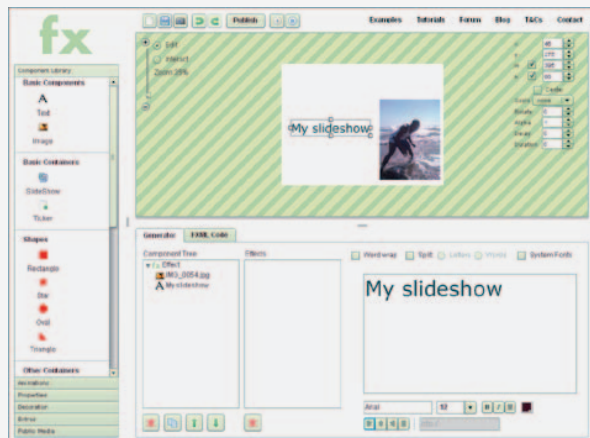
fx

Publish

Examples Tutorials Forum Blog T&Cs Contact

Component Library

Basic Components

Text

Image

Basic Containers

SlideShow

Ticker

Shapes

Rectangle

Star

Oval

Triangle

Other Containers

Animations

Properties

Decorator

Extras

Public Media

Edit

Interact

Zoom 25%

My slideshow

Centre

Rotate

Alpha

Generator FXML Code

Component Tree

Effect

IMG_0054.jpg

My slideshow

Effects

Wordwrap Split Letters Words System Fonts

My slideshow

Arial

12

B I U